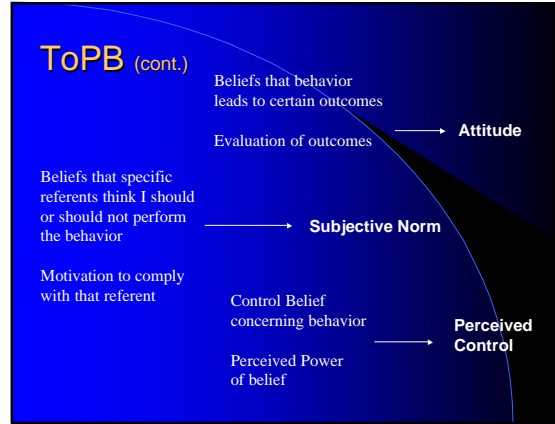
ToPB (cont.)

Beliefs that behavior leads to certain outcomes

Evaluation of outcomes

Attitude

Beliefs that specific referents think I should or should not perform the behavior

Subjective Norm

Motivation to comply with that referent

Control Belief concerning behavior

Perceived Power of belief

Perceived Control